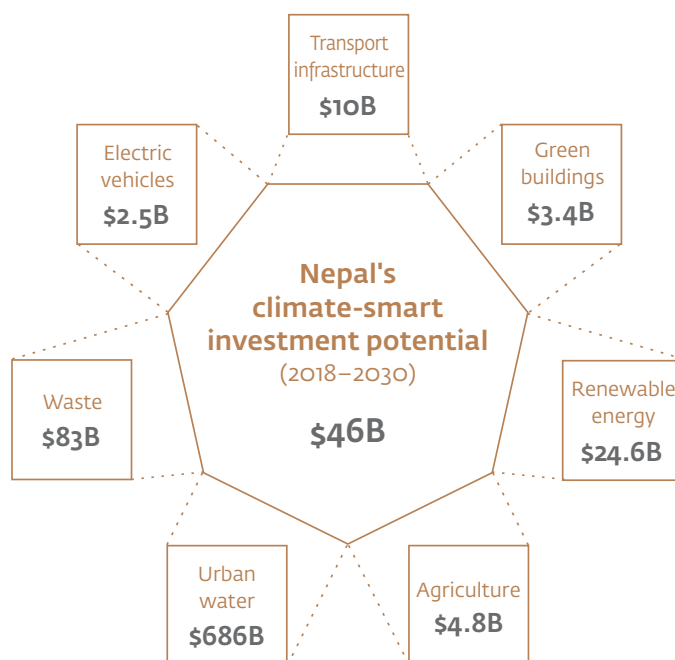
Transport infrastructure
$10B

Electric vehicles
$2.5B

Green buildings
$3.4B

Nepal's climate-smart investment potential
(2018–2030)
$46B

Waste
$83B

Renewable energy
$24.6B

Urban water
$686B

Agriculture
$4.8B